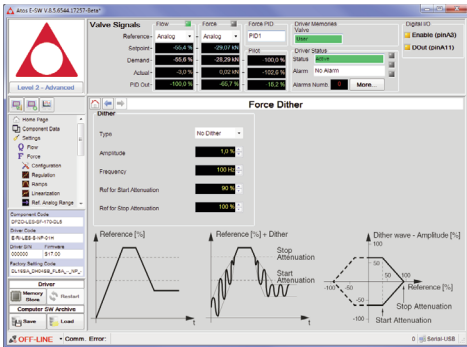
Atos E-SW V.8.5.6544.17257-Beta*

Level 2 - Advanced

Valve Signals
Flow
Force
Force PID
Reference - Analog Analog PID1
Setpoint -55.4 % -29.07 kN
Demand -55.6 % -28.29 kN -100.0 %
Actual -3.0 % 0.02 kN -102.0 %
PID Out -100.0 % -65.7 % -18.2 %
Pilot

Driver Memories
Valve
User
Driver Status
Status Active
Alarm No Alarm
Alarms Numb 0 More....

Digital I/O
Enable (pinA3)
DOut (pinA11)

Force Dither

Home Page
Component Data
Settings
Flow
Force
Configuration
Regulation
Ramps
Linearization
Ref. Analog Range

Component Code
DFPE-L5SH-EF-170-D45
Driver Code
E-RI-LES-S-NP-01H
Driver S/N Firmware
000000 S17.00
Factory Setting Code
DLY93A_DH0455_FL6A_...NP_

Driver
Memory Store
Restart

Computer SW Archive
Save
Load

Dither
Type No Dither
Amplitude 1.0 %
Frequency 100 Hz
Ref for Start Attenuation 90 %
Ref for Stop Attenuation 100 %

Reference [%]
t
Reference [%] + Dither
Stop Attenuation
Start Attenuation
t
Dither wave - Amplitude [%]
100
50
-100
-50
50
100
-50
-100
Stop Attenuation
Start Attenuation

OFF-LINE Comm. Error:
0 Serial-USB